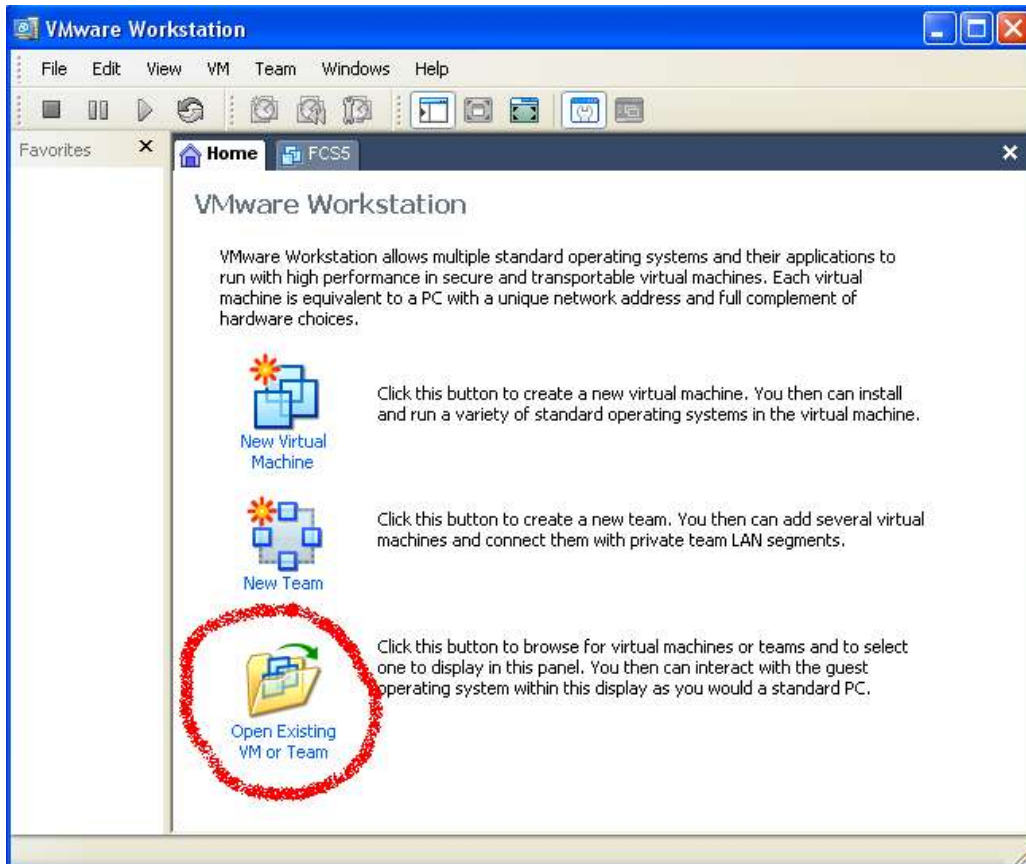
VMware Workstation

File Edit View VM Team Windows Help

Favorites ×

Home FCS5

VMware Workstation

VMware Workstation allows multiple standard operating systems and their applications to run with high performance in secure and transportable virtual machines. Each virtual machine is equivalent to a PC with a unique network address and full complement of hardware choices.

New Virtual Machine

Click this button to create a new virtual machine. You then can install and run a variety of standard operating systems in the virtual machine.

New Team

Click this button to create a new team. You then can add several virtual machines and connect them with private team LAN segments.

Open Existing VM or Team

Click this button to browse for virtual machines or teams and to select one to display in this panel. You then can interact with the guest operating system within this display as you would a standard PC.